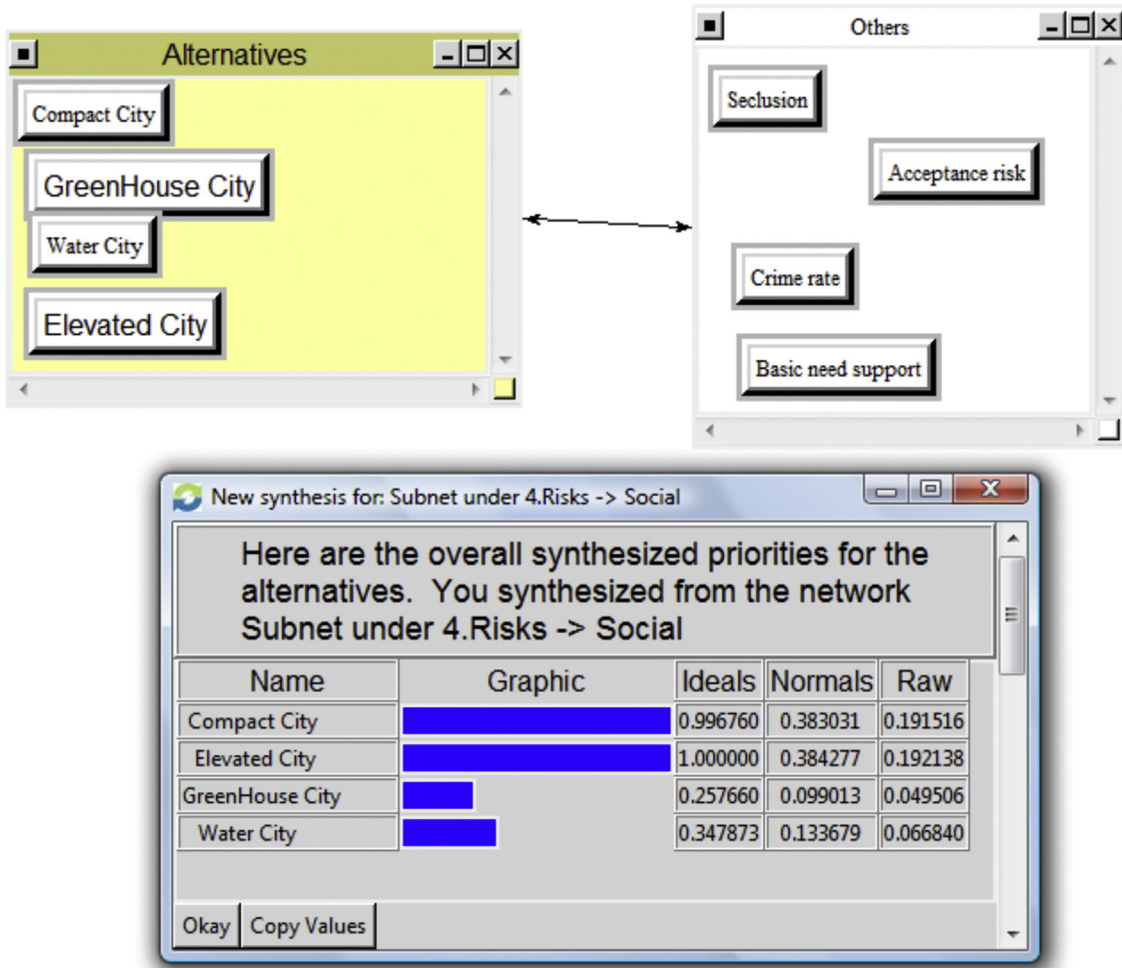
Alternatives

Compact City

GreenHouse City

Water City

Elevated City

Others

Seclusion

Acceptance risk

Crime rate

Basic need support

New synthesis for: Subnet under 4.Risks -> Social

Here are the overall synthesized priorities for the alternatives. You synthesized from the network Subnet under 4.Risks -> Social

| Name | Graphic | Ideals | Normals | Raw |
|---|---|---|---|---|
| Compact City | | 0.996760 | 0.383031 | 0.191516 |
| Elevated City | | 1.000000 | 0.384277 | 0.192138 |
| GreenHouse City | | 0.257660 | 0.099013 | 0.049506 |
| Water City | | 0.347873 | 0.133679 | 0.066840 |

Okay Copy Values